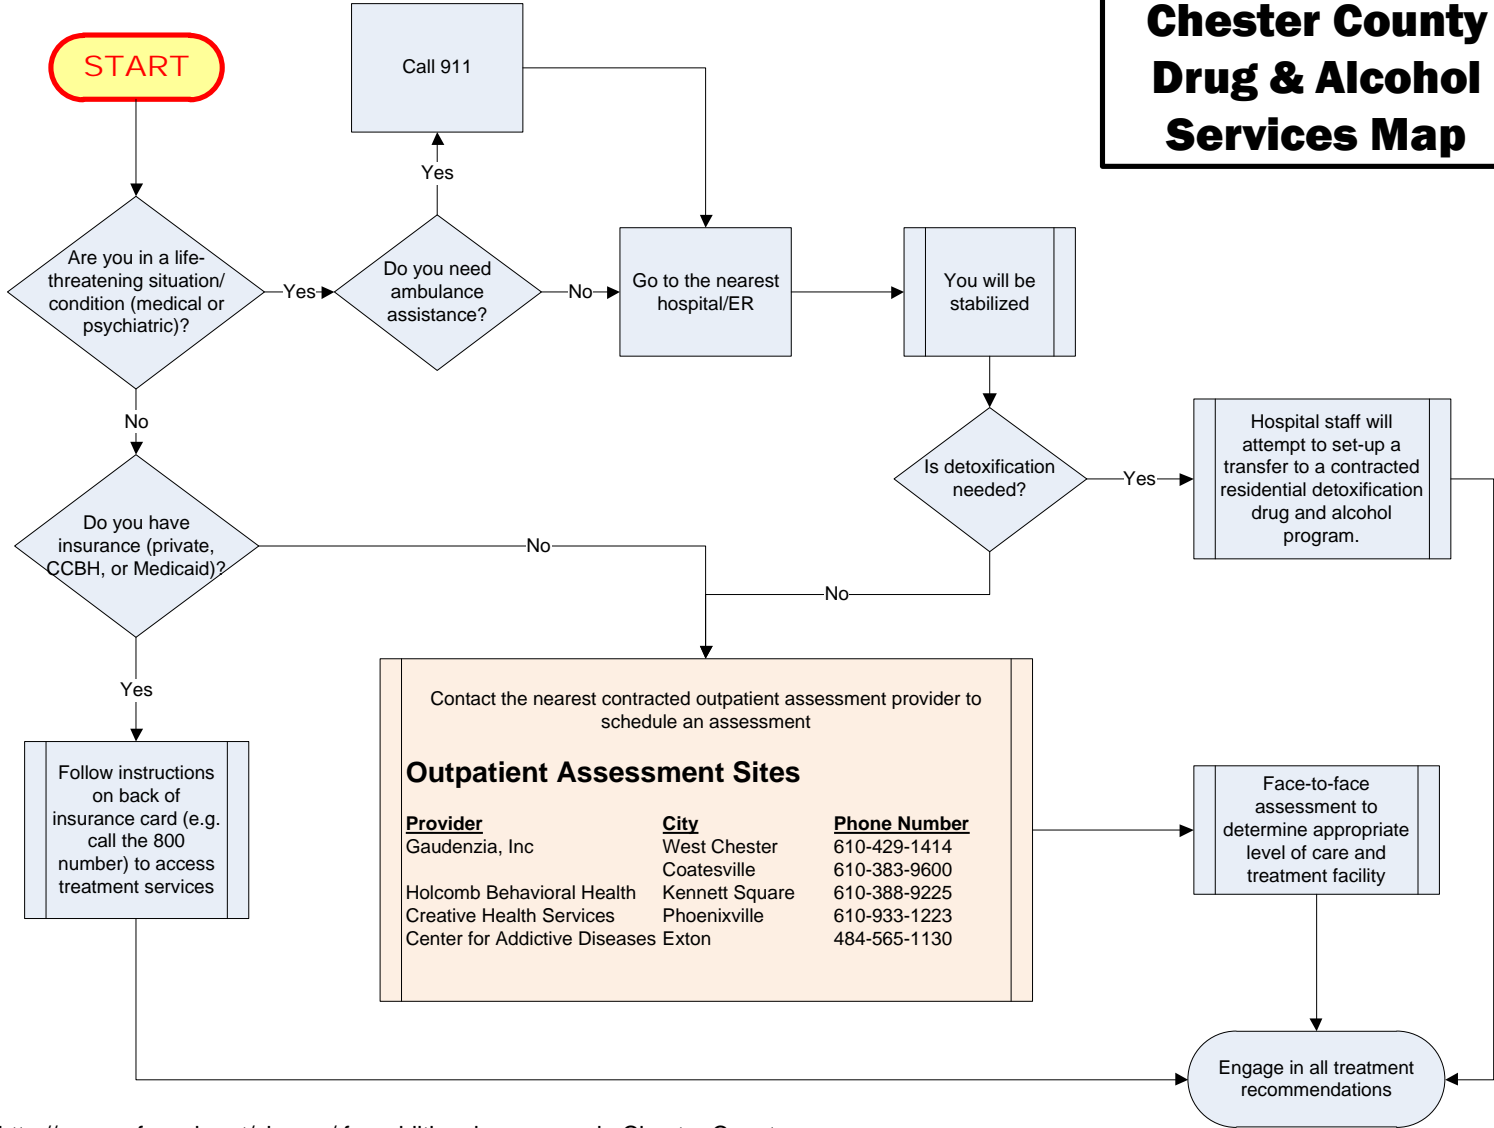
Chester County Drug & Alcohol Services Map

START

Are you in a life-threatening situation/ condition (medical or psychiatric)?

Yes

Do you need ambulance assistance?

Yes

Call 911

No

Go to the nearest hospital/ER

You will be stabilized

Is detoxification needed?

Yes

Hospital staff will attempt to set-up a transfer to a contracted residential detoxification drug and alcohol program.

No

No

Do you have insurance (private, CCBH, or Medicaid)?

No

Yes

Follow instructions on back of insurance card (e.g. call the 800 number) to access treatment services

Contact the nearest contracted outpatient assessment provider to schedule an assessment

Outpatient Assessment Sites

| Provider | City | Phone Number |
|---|---|---|
| Gaudenzia, Inc | West Chester | 610-429-1414 |
| | Coatesville | 610-383-9600 |
| Holcomb Behavioral Health | Kennett Square | 610-388-9225 |
| Creative Health Services | Phoenixville | 610-933-1223 |
| Center for Addictive Diseases | Exton | 484-565-1130 |

Face-to-face assessment to determine appropriate level of care and treatment facility

Engage in all treatment recommendations

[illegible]